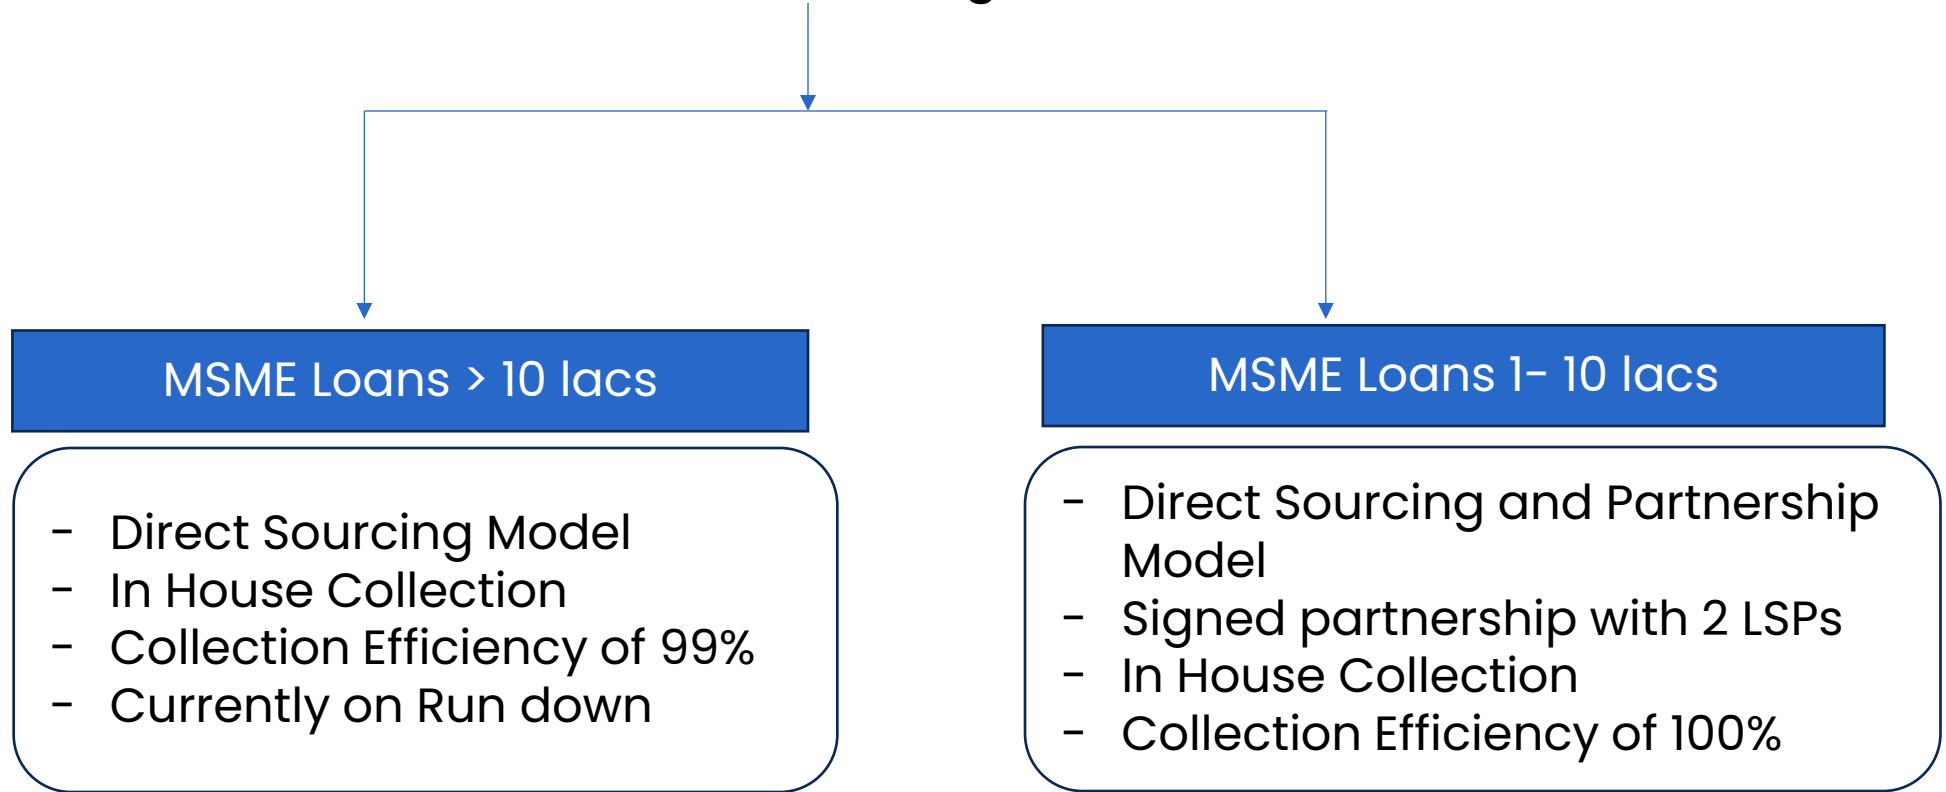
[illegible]

MSME Loans > 10 lacs

- Direct Sourcing Model
- In House Collection
- Collection Efficiency of 99%
- Currently on Run down

MSME Loans 1- 10 lacs

- Direct Sourcing and Partnership Model
- Signed partnership with 2 LSPs
- In House Collection
- Collection Efficiency of 100%